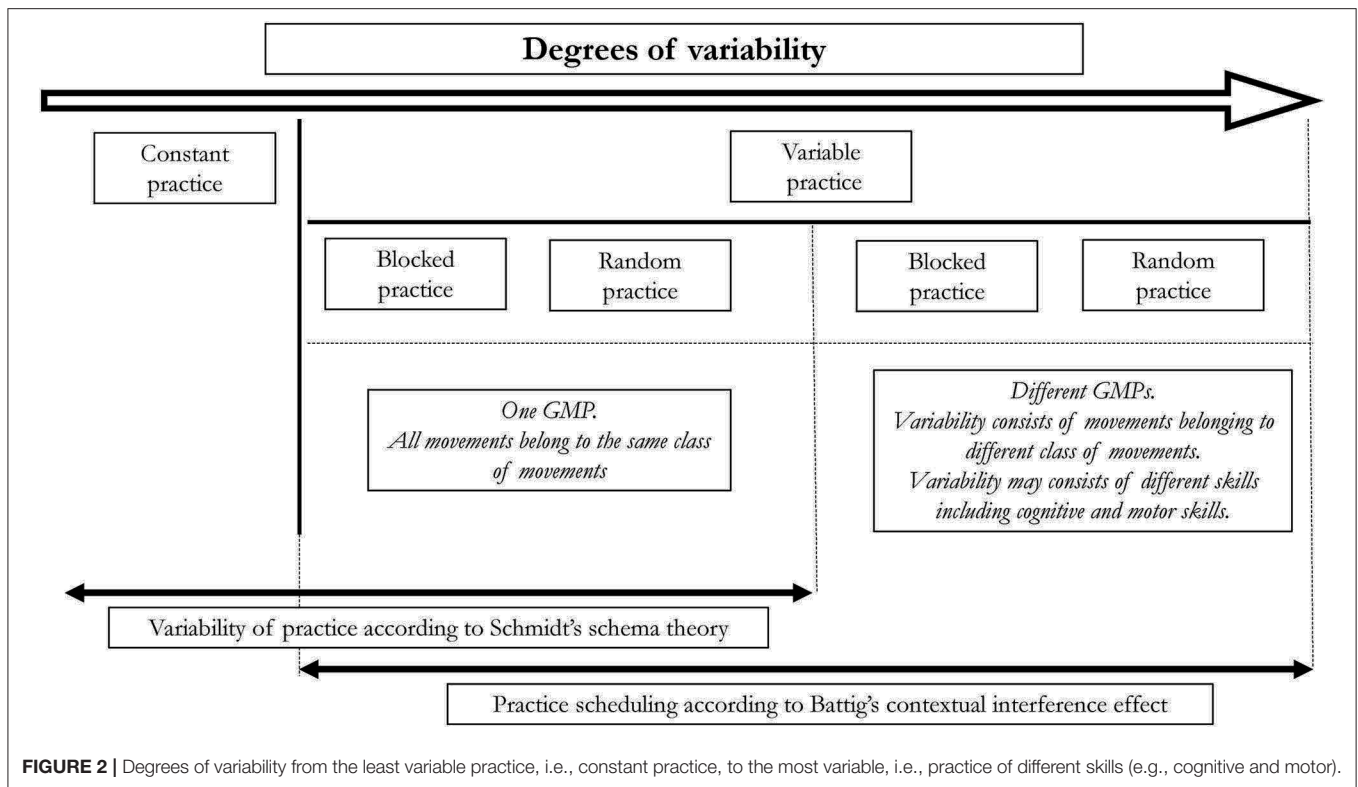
Degrees of variability

Constant practice

Variable practice

Blocked practice

Random practice

Blocked practice

Random practice

One GMP.
All movements belong to the same class of movements

Different GMPs.
Variability consists of movements belonging to different class of movements.
Variability may consists of different skills including cognitive and motor skills.

Variability of practice according to Schmidt's schema theory

Practice scheduling according to Battig's contextual interference effect

FIGURE 2 | Degrees of variability from the least variable practice, i.e., constant practice, to the most variable, i.e., practice of different skills (e.g., cognitive and motor).